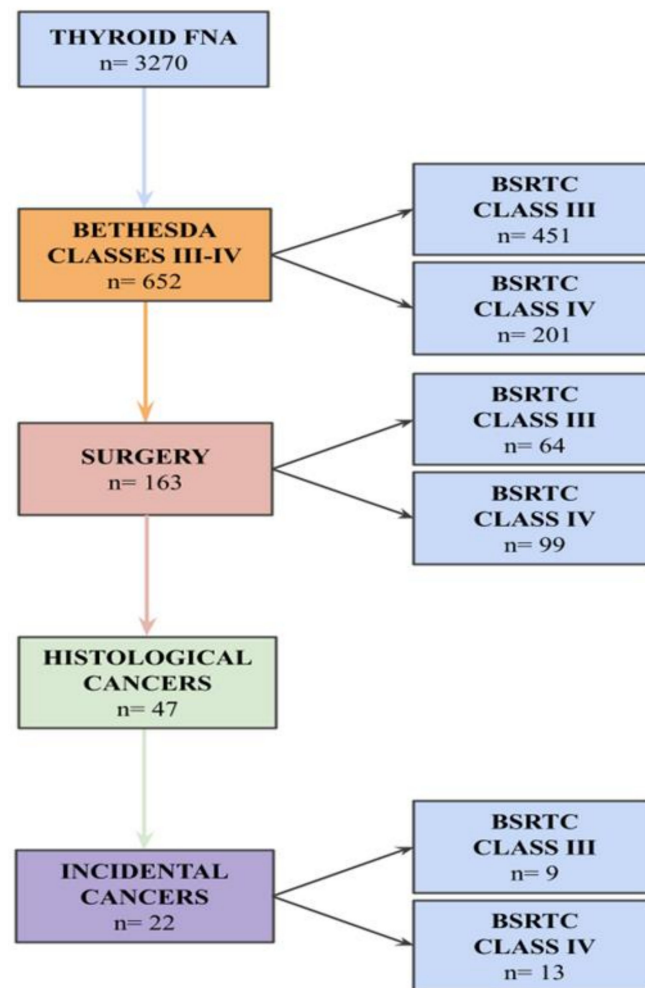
THYROID FNA
n= 3270

BETHESDA CLASSES III-IV
n= 652

BSRTC CLASS III
n= 451

BSRTC CLASS IV
n= 201

SURGERY
n= 163

BSRTC CLASS III
n= 64

BSRTC CLASS IV
n= 99

HISTOLOGICAL CANCERS
n= 47

INCIDENTAL CANCERS
n= 22

BSRTC CLASS III
n= 9

BSRTC CLASS IV
n= 13